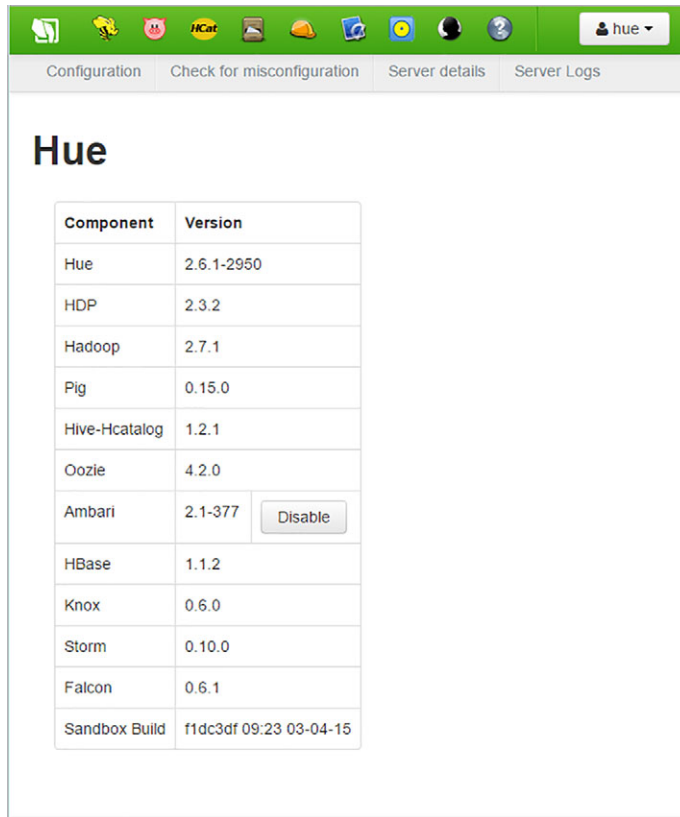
HCat

hue ▾

Configuration | Check for misconfiguration | Server details | Server Logs

Hue

| Component | Version |
|---|---|
| Hue | 2.6.1-2950 |
| HDP | 2.3.2 |
| Hadoop | 2.7.1 |
| Pig | 0.15.0 |
| Hive-Hcatalog | 1.2.1 |
| Oozie | 4.2.0 |
| Ambari | 2.1-377 Disable |
| HBase | 1.1.2 |
| Knox | 0.6.0 |
| Storm | 0.10.0 |
| Falcon | 0.6.1 |
| Sandbox Build | f1dc3df 09:23 03-04-15 |